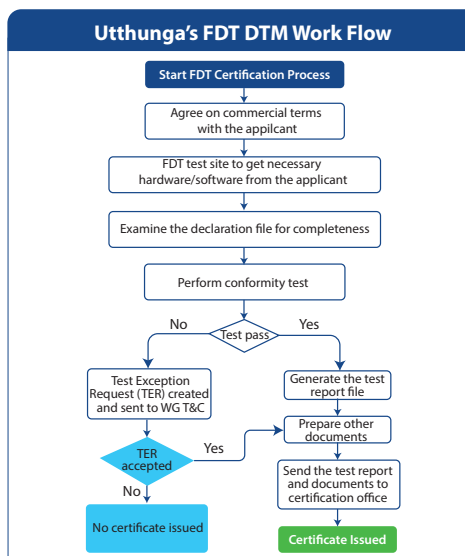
Utthunga's FDT DTM Work Flow

Start FDT Certification Process

Agree on commercial terms with the appilcant

FDT test site to get necessary hardware/software from the applicant

Examine the declaration file for completeness

Perform conformity test

Test pass

No

Yes

Test Exception Request (TER) created and sent to WG T&C

Generate the test report file

Prepare other documents

TER accepted

Yes

No

Send the test report and documents to certification office

No certificate issued

Certificate Issued